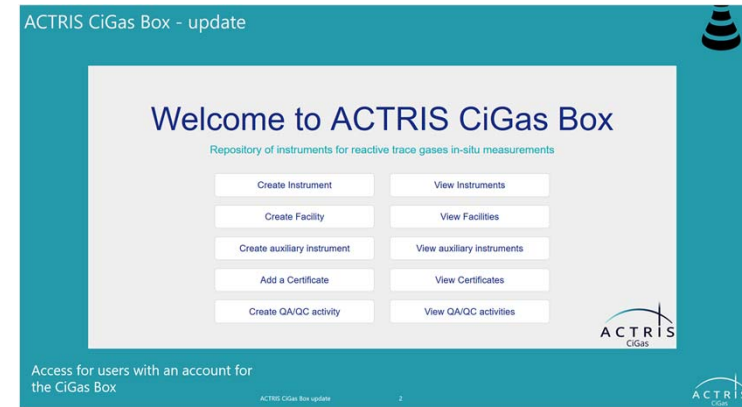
ACTRIS CiGas Box - update

Welcome to ACTRIS CiGas Box

Repository of instruments for reactive trace gases in-situ measurements

Create Instrument

View Instruments

Create Facility

View Facilities

Create auxiliary instrument

View auxiliary instruments

Add a Certificate

View Certificates

Create QA/QC activity

View QA/QC activities

ACTRIS CiGas

Access for users with an account for the CiGas Box

ACTRIS CiGas Box update

2

ACTRIS CiGas